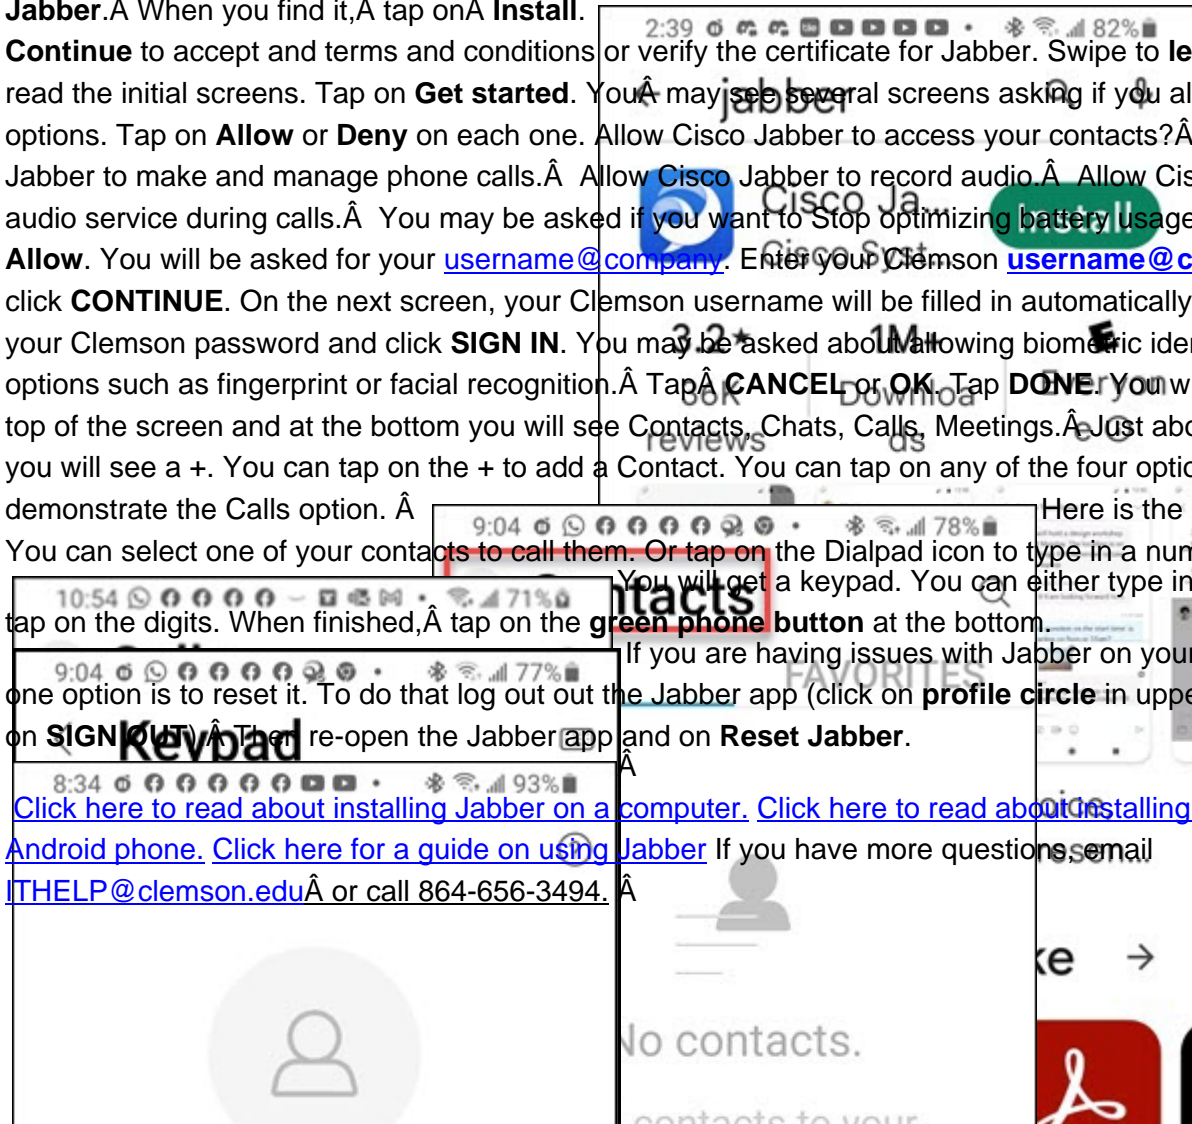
Jabber.Â When you find it,Â tap onÂ Install.

Continue to accept and terms and conditions or verify the certificate for Jabber. Swipe to le read the initial screens. Tap on Get started. YouÂ may see several screens asking if you al options. Tap on Allow or Deny on each one. Allow Cisco Jabber to access your contacts?Â Jabber to make and manage phone calls.Â  Allow Cisco Jabber to record audio.Â  Allow Cis audio service during calls.Â  You may be asked if you want to Stop optimizing battery usage Allow. You will be asked for your username@company. Enter your Clemson username@c click CONTINUE. On the next screen, your Clemson username will be filled in automatically your Clemson password and click SIGN IN. You may be asked about allowing biometric ider options such as fingerprint or facial recognition.Â TapÂ CANCEL or OK. Tap DONE. You w top of the screen and at the bottom you will see Contacts, Chats, Calls, Meetings.Â Just abo you will see a +. You can tap on the + to add a Contact. You can tap on any of the four optio demonstrate the Calls option. Â Here is the

You can select one of your contacts to call them. Or tap on the Dialpad icon to type in a num You will get a keypad. You can either type in tap on the digits. When finished,Â tap on the green phone button at the bottom.

If you are having issues with Jabber on your one option is to reset it. To do that log out out the Jabber app (click on profile circle in uppe on SIGN OUT).Â Then re-open the Jabber app and on Reset Jabber.

Â

Click here to read about installing Jabber on a computer. Click here to read about installing Android phone. Click here for a guide on using Jabber If you have more questions, email ITHELP@clemson.eduÂ or call 864-656-3494. Â

2:39 82%

jabber

Cisco Ja...

Cisco Syst...

Install

3.2★

1M+

E

Book

Download

Everyon

reviews

ds

9:04 78%

ntacts

FAVORITES

No contacts.

contacts to your

10:54 71%

9:04 77%

Keypad

8:34 93%

ke →